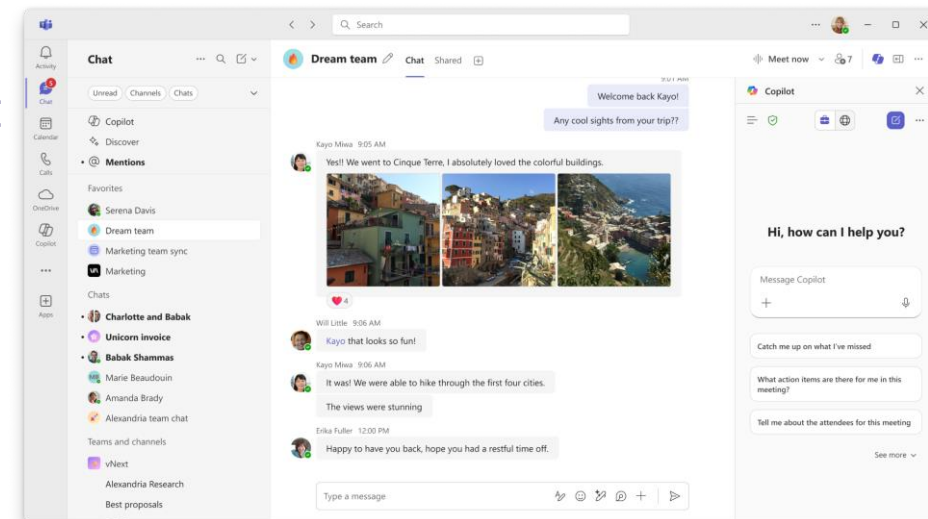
Search

Activity
Chat
Calendar
Calls
OneDrive
Copilot
...
Apps

Chat

Unread Channels Chats

Copilot
Discover
Mentions

Favorites
Serena Davis
Dream team
Marketing team sync
Marketing

Chats
Charlotte and Babak
Unicorn invoice
Babak Shammas
Marie Beaudouin
Amanda Brady
Alexandria team chat

Teams and channels
vNext
Alexandria Research
Best proposals

Dream team
Chat Shared

Meet now 7

9:01 AM
Welcome back Kayo!
Any cool sights from your trip??

Kayo Miwa 9:05 AM
Yes!! We went to Cinque Terre, I absolutely loved the colorful buildings.
4

Will Little 9:06 AM
Kayo that looks so fun!

Kayo Miwa 9:06 AM
It was! We were able to hike through the first four cities.
The views were stunning

Erika Fuller 12:00 PM
Happy to have you back, hope you had a restful time off.

Type a message

Copilot

Hi, how can I help you?

Message Copilot

Catch me up on what I've missed
What action items are there for me in this meeting?
Tell me about the attendees for this meeting

See more